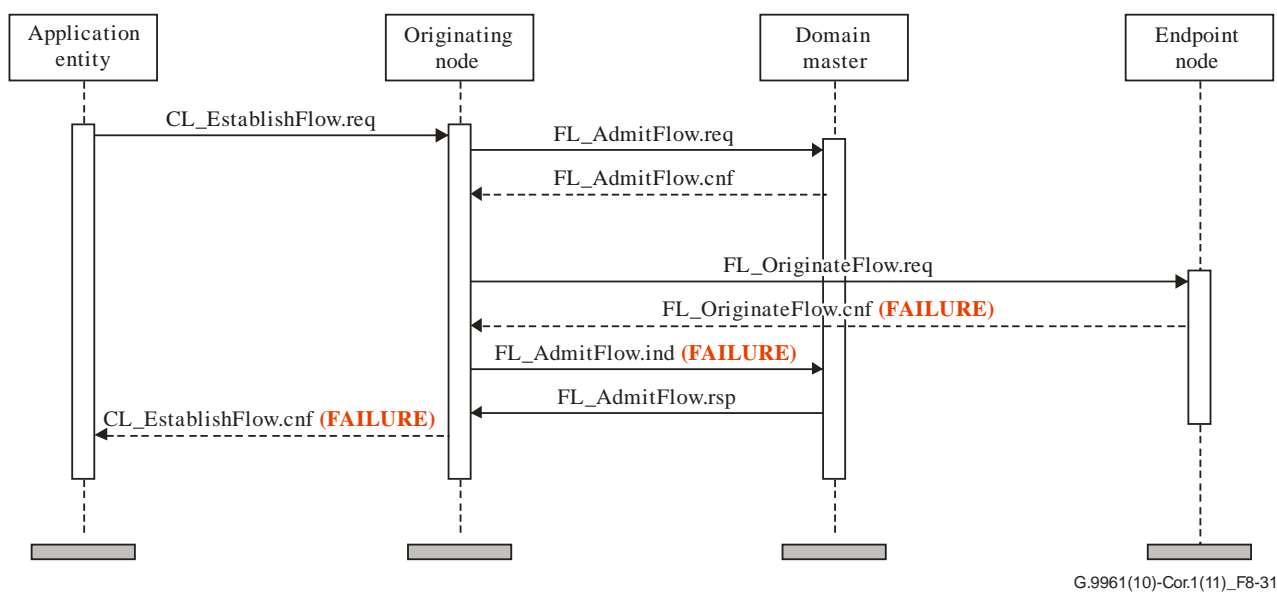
Application entity

Originating node

Domain master

Endpoint node

CL_EstablishFlow.req

FL_AdmitFlow.req

FL_AdmitFlow.cnf

FL_OriginateFlow.req

FL_OriginateFlow.cnf (FAILURE)

FL_AdmitFlow.ind (FAILURE)

FL_AdmitFlow.rsp

CL_EstablishFlow.cnf (FAILURE)

G.9961(10)-Cor.1(11)_F8-31